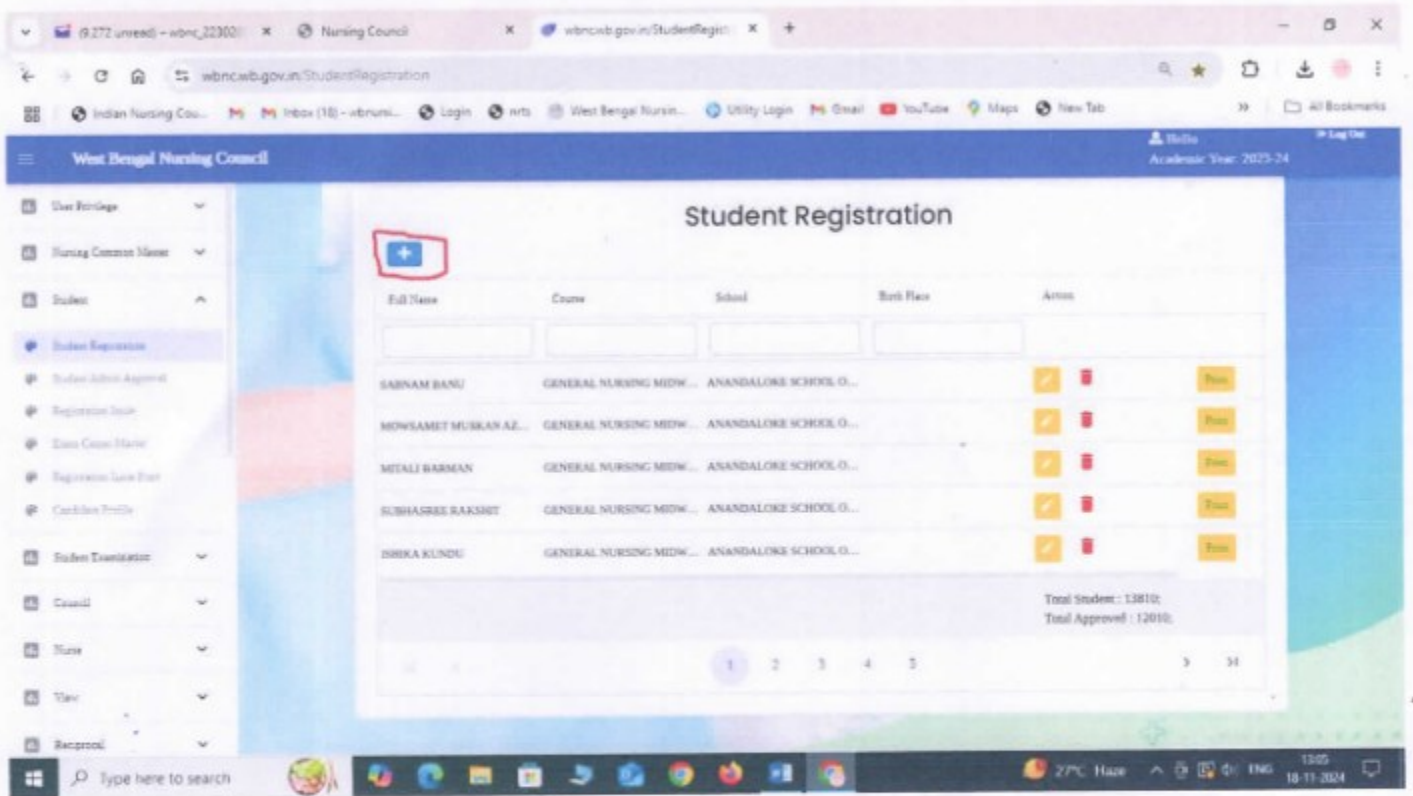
(9,272 unread) - wbnc_22302 ×   Nursing Council ×   wbnc.wb.gov.in/StudentRegistr ×   +

wbnc.wb.gov.in/StudentRegistration

Indian Nursing Cou...   Inbox (18) - wbnursi...   Login   nrts   West Bengal Nursin...   Utility Login   Gmail   YouTube   Maps   New Tab   All Bookmarks

West Bengal Nursing Council

Hello
Academic Year: 2023-24
Log Out

User Privilege
Nursing Common Master
Student
Student Registration
Student Admit Approval
Registration Inside
Exam Center Master
Registration Late Print
Candidate Profile
Student Examination
Council
Nurse
View
Reciprocal

Student Registration

+

| Full Name | Course | School | Birth Place | Action |
|---|---|---|---|---|
| SABNAM BANU | GENERAL NURSING MIDW... | ANANDALOKE SCHOOL O... | | Print |
| MOWSAMET MUSKAN AZ... | GENERAL NURSING MIDW... | ANANDALOKE SCHOOL O... | | Print |
| MITALI BARMAN | GENERAL NURSING MIDW... | ANANDALOKE SCHOOL O... | | Print |
| SUBHASREE RAKSHIT | GENERAL NURSING MIDW... | ANANDALOKE SCHOOL O... | | Print |
| ISHIKA KUNDU | GENERAL NURSING MIDW... | ANANDALOKE SCHOOL O... | | Print |

Total Student : 13810;
Total Approved : 12010;

1 2 3 4 5 > >I

Type here to search

27°C Haze   ENG   13:05   18-11-2024